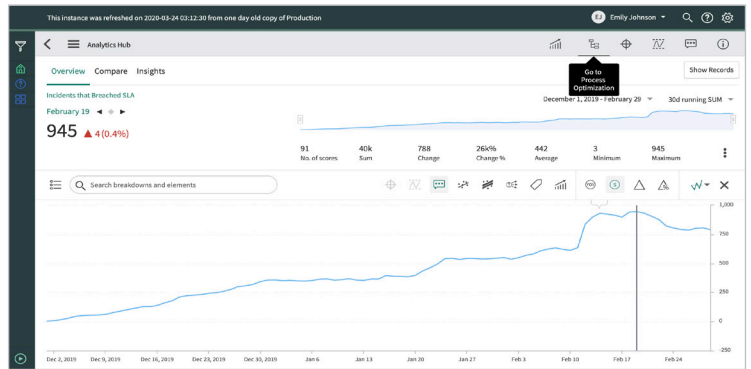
This instance was refreshed on 2020-03-24 03:12:30 from one day old copy of Production

EJ Emily Johnson

Analytics Hub

Go to Process Optimization

Overview Compare Insights

Show Records

Incidents that Breached SLA

February 19

945 ▲ 4 (0.4%)

December 1, 2019 - February 29

30d running SUM

| 91 | 40k | 788 | 26k% | 442 | 3 | 945 |
|---|---|---|---|---|---|---|
| No. of scores | Sum | Change | Change % | Average | Minimum | Maximum |

Search breakdowns and elements

1,000

750

500

250

0

-250

Dec 2, 2019 Dec 9, 2019 Dec 16, 2019 Dec 23, 2019 Dec 30, 2019 Jan 6 Jan 13 Jan 20 Jan 27 Feb 3 Feb 10 Feb 17 Feb 24